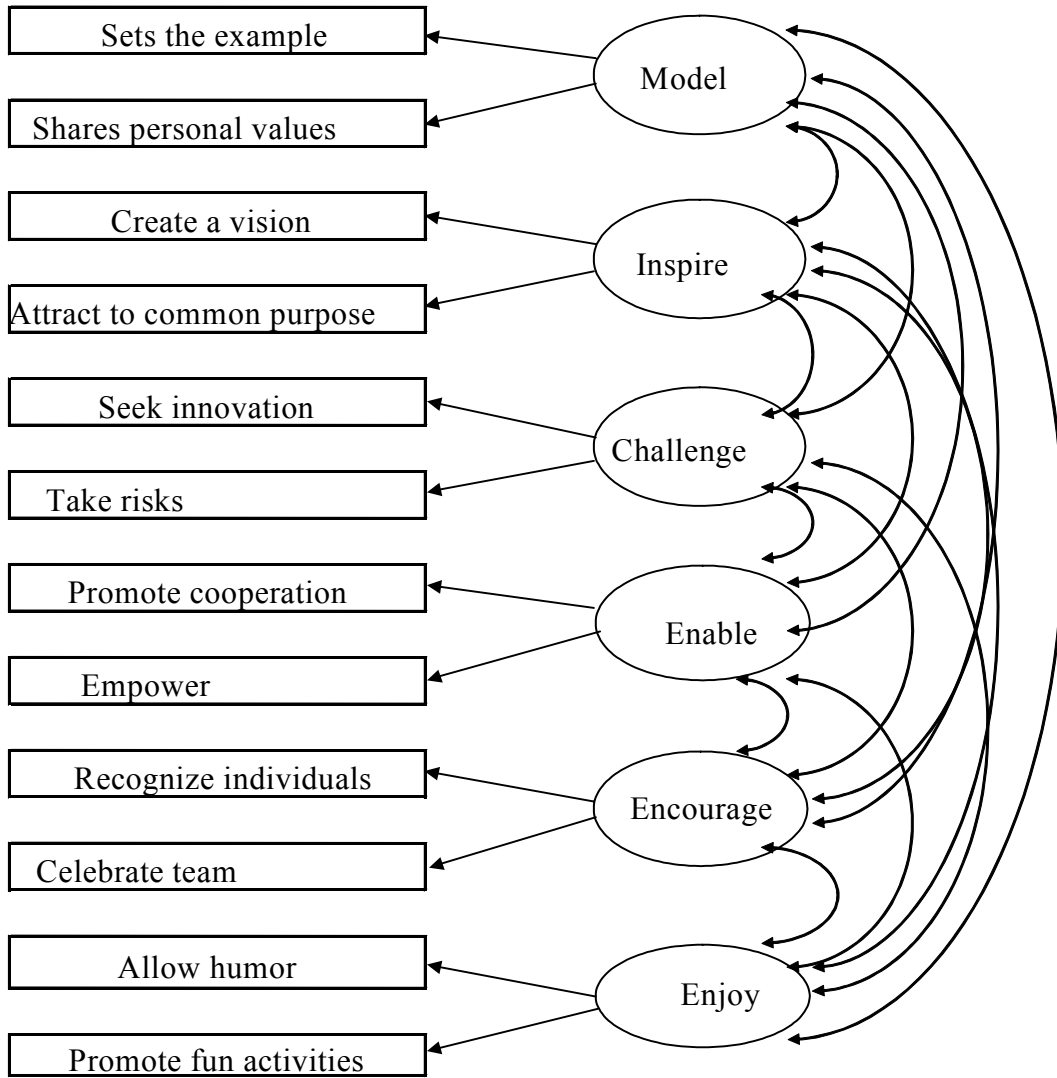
Sets the example

Model

Shares personal values

Create a vision

Inspire

Attract to common purpose

Seek innovation

Challenge

Take risks

Promote cooperation

Enable

Empower

Recognize individuals

Encourage

Celebrate team

Allow humor

Enjoy

Promote fun activities